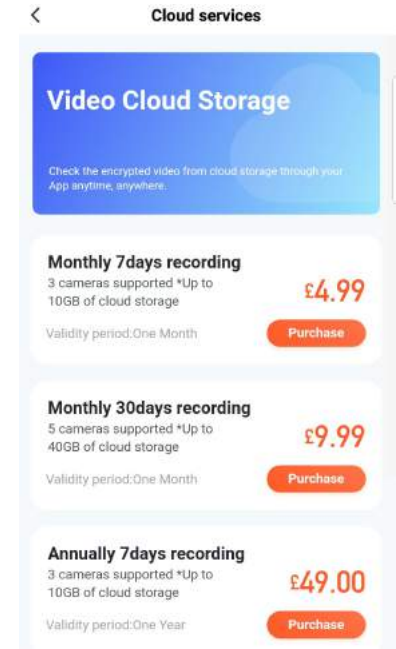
<

Cloud services

Video Cloud Storage

Check the encrypted video from cloud storage through your App anytime, anywhere.

Monthly 7days recording
3 cameras supported *Up to 10GB of cloud storage
£4.99
Validity period:One Month
Purchase

Monthly 30days recording
5 cameras supported *Up to 40GB of cloud storage
£9.99
Validity period:One Month
Purchase

Annually 7days recording
3 cameras supported *Up to 10GB of cloud storage
£49.00
Validity period:One Year
Purchase